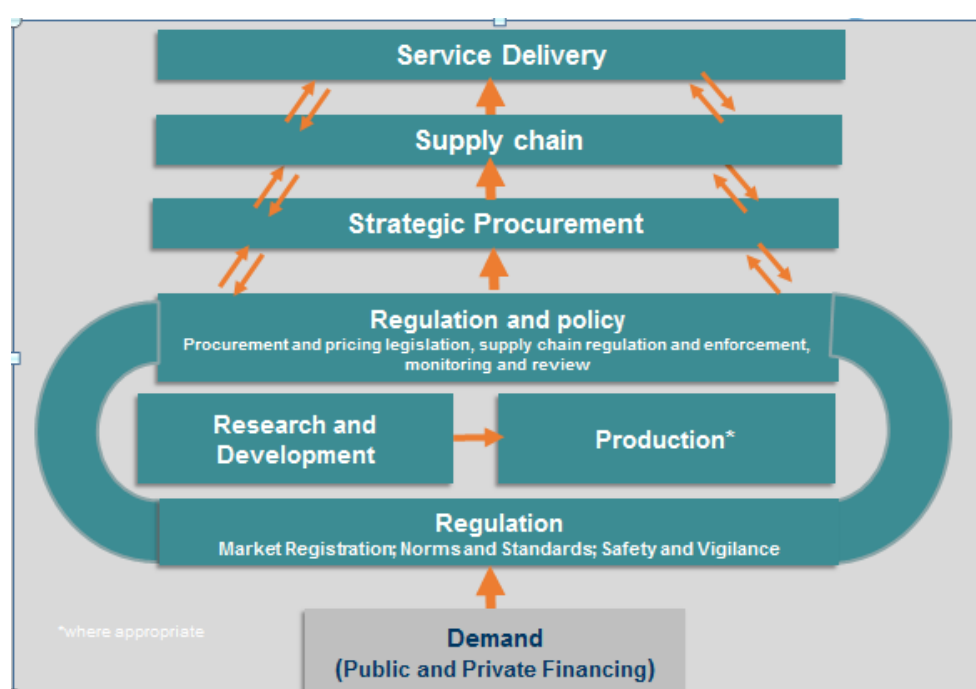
Service Delivery

Supply chain

Strategic Procurement

Regulation and policy
Procurement and pricing legislation, supply chain regulation and enforcement, monitoring and review

Research and Development

Production*

Regulation
Market Registration; Norms and Standards; Safety and Vigilance

*where appropriate

Demand
(Public and Private Financing)